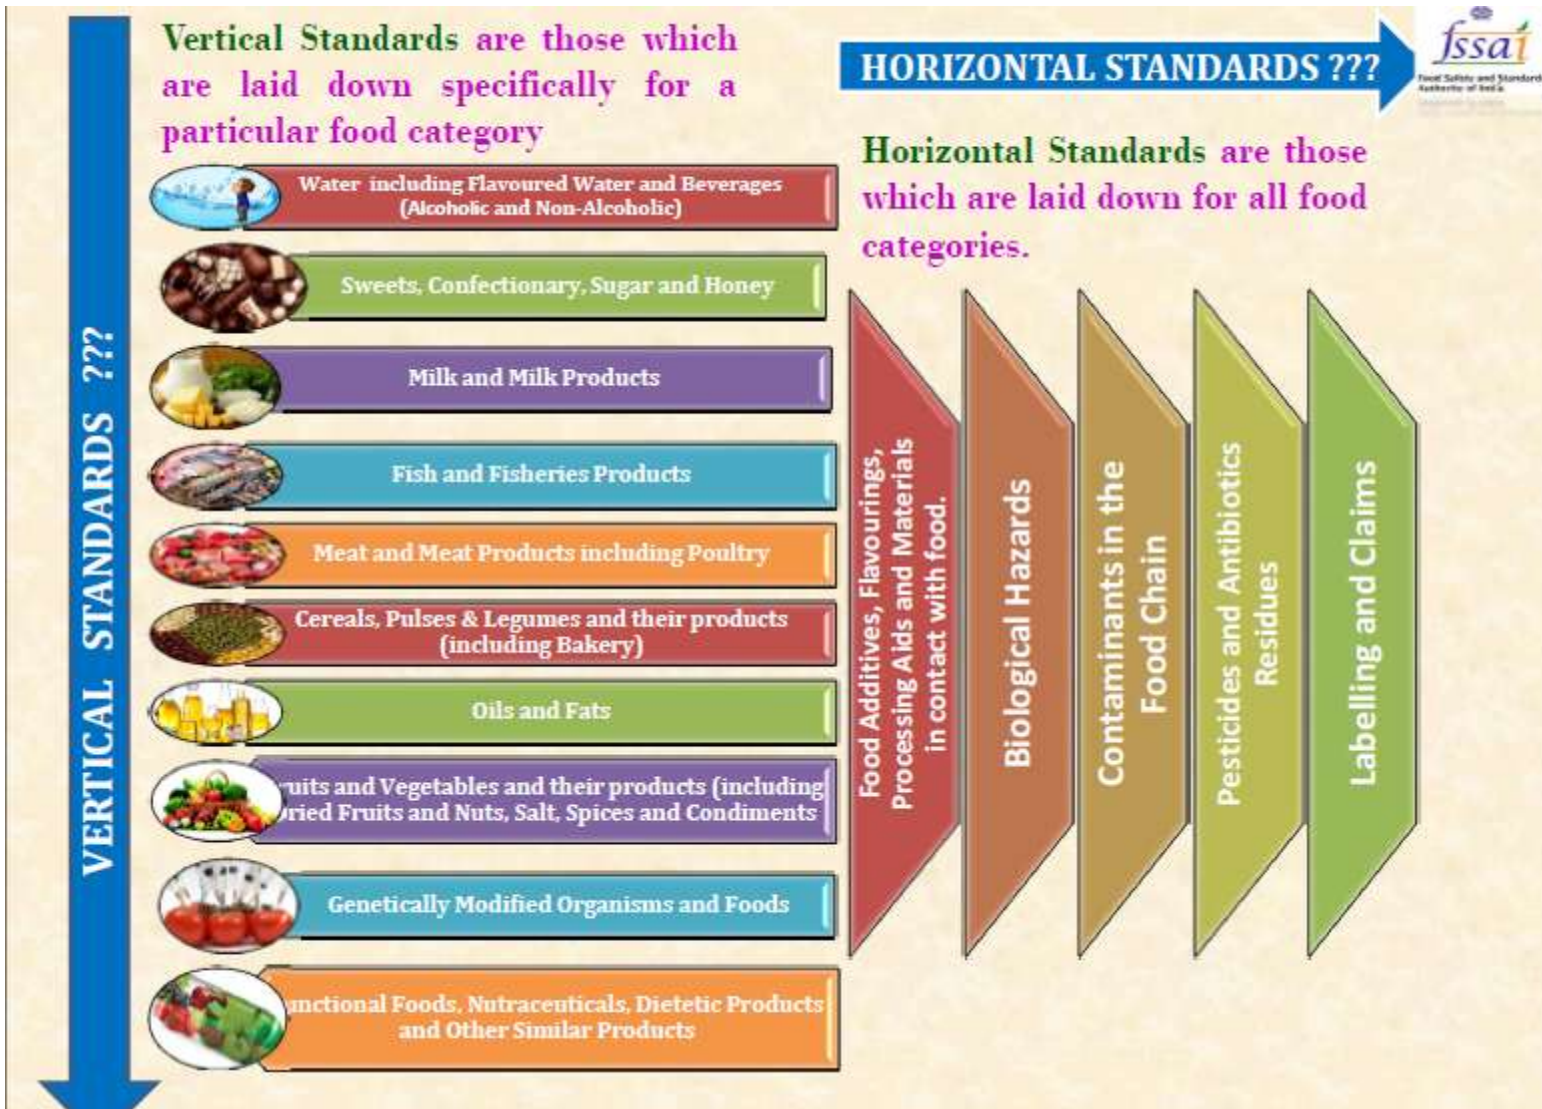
VERTICAL STANDARDS ???

Vertical Standards are those which are laid down specifically for a particular food category

Water including Flavoured Water and Beverages (Alcoholic and Non-Alcoholic)

Sweets, Confectionary, Sugar and Honey

Milk and Milk Products

Fish and Fisheries Products

Meat and Meat Products including Poultry

Cereals, Pulses & Legumes and their products (including Bakery)

Oils and Fats

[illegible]uits and Vegetables and their products (including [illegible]ried Fruits and Nuts, Salt, Spices and Condiments

Genetically Modified Organisms and Foods

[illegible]nctional Foods, Nutraceuticals, Dietetic Products and Other Similar Products

HORIZONTAL STANDARDS ???

fssai
Food Safety and Standards Authority of India

Horizontal Standards are those which are laid down for all food categories.

Food Additives, Flavourings, Processing Aids and Materials in contact with food.

Biological Hazards

Contaminants in the Food Chain

Pesticides and Antibiotics Residues

Labelling and Claims